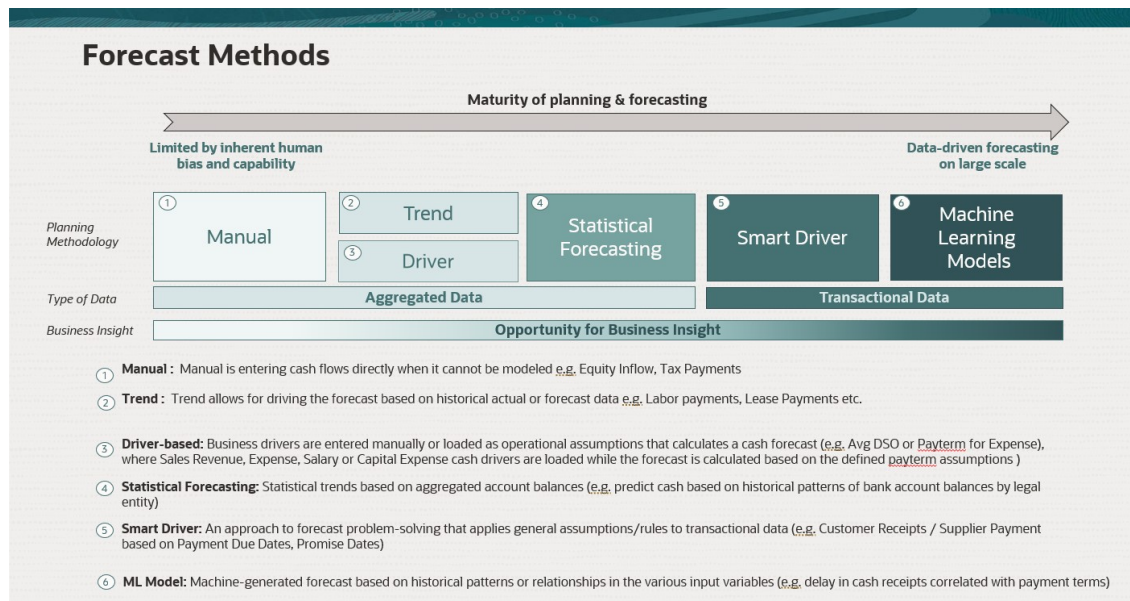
Forecast Methods

Maturity of planning & forecasting

Limited by inherent human bias and capability

Data-driven forecasting on large scale

Planning Methodology

① Manual

② Trend

③ Driver

④ Statistical Forecasting

⑤ Smart Driver

⑥ Machine Learning Models

Type of Data

Aggregated Data

Transactional Data

Business Insight

Opportunity for Business Insight

① Manual : Manual is entering cash flows directly when it cannot be modeled e.g. Equity Inflow, Tax Payments

② Trend : Trend allows for driving the forecast based on historical actual or forecast data e.g. Labor payments, Lease Payments etc.

③ Driver-based: Business drivers are entered manually or loaded as operational assumptions that calculates a cash forecast (e.g. Avg DSO or Payterm for Expense), where Sales Revenue, Expense, Salary or Capital Expense cash drivers are loaded while the forecast is calculated based on the defined payterm assumptions )

④ Statistical Forecasting: Statistical trends based on aggregated account balances (e.g. predict cash based on historical patterns of bank account balances by legal entity)

⑤ Smart Driver: An approach to forecast problem-solving that applies general assumptions/rules to transactional data (e.g. Customer Receipts / Supplier Payment based on Payment Due Dates, Promise Dates)

⑥ ML Model: Machine-generated forecast based on historical patterns or relationships in the various input variables (e.g. delay in cash receipts correlated with payment terms)